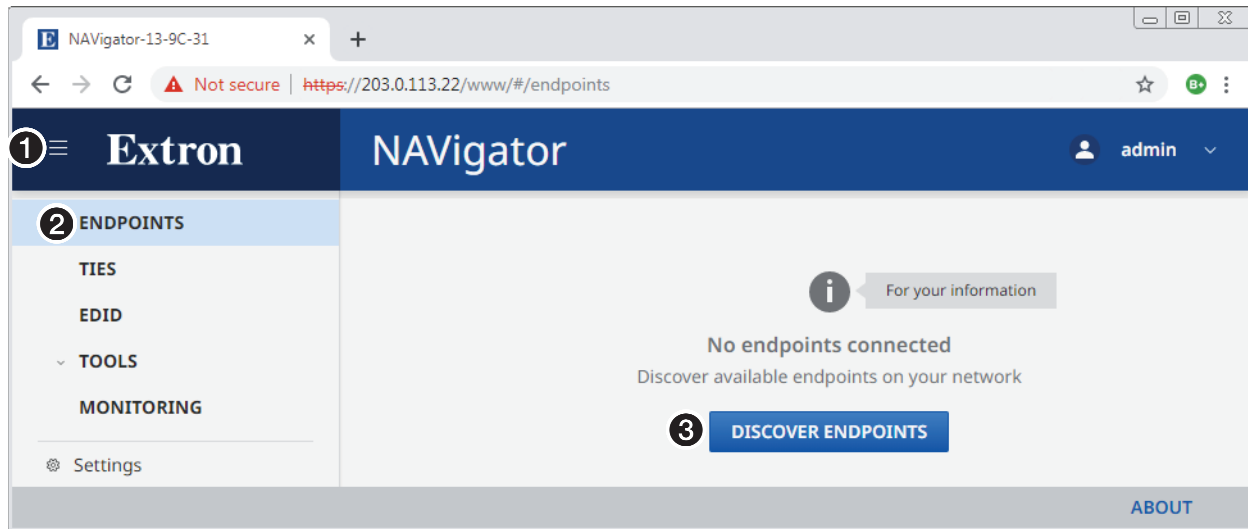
NAVigator-13-9C-31 ×
+
Not secure | https://203.0.113.22/www/#/endpoints
1 Extron
NAVigator
admin
2 ENDPOINTS
TIES
EDID
TOOLS
MONITORING
Settings
For your information
No endpoints connected
Discover available endpoints on your network
3 DISCOVER ENDPOINTS
ABOUT